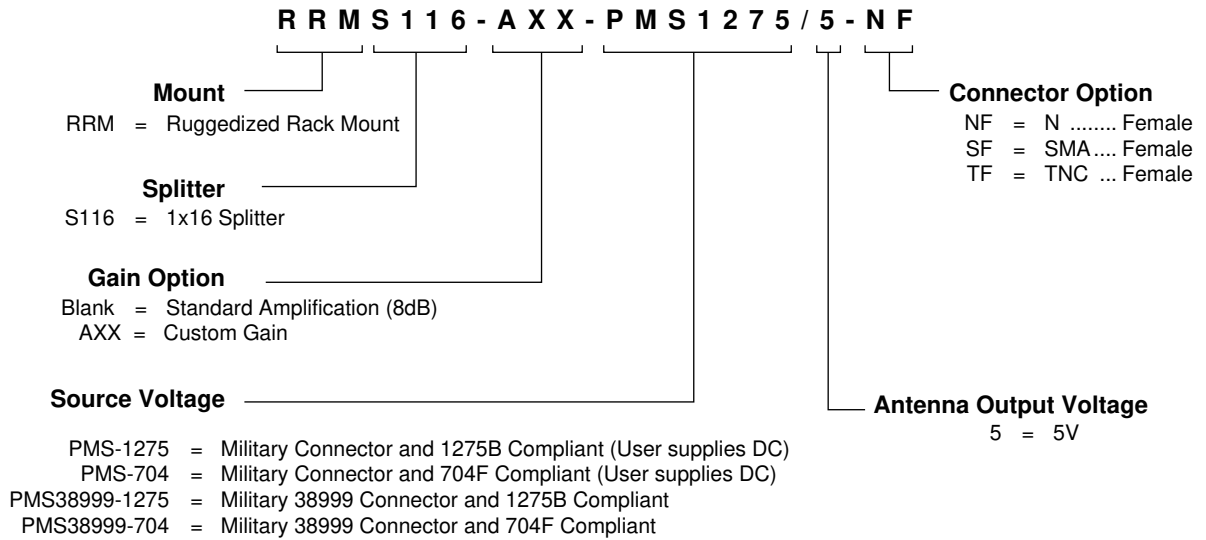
R R M S 1 1 6 - A X X - P M S 1 2 7 5 / 5 - N F

Mount
RRM = Ruggedized Rack Mount

Splitter
S116 = 1x16 Splitter

Gain Option
Blank = Standard Amplification (8dB)
AXX = Custom Gain

Source Voltage

PMS-1275 = Military Connector and 1275B Compliant (User supplies DC)
PMS-704 = Military Connector and 704F Compliant (User supplies DC)
PMS38999-1275 = Military 38999 Connector and 1275B Compliant
PMS38999-704 = Military 38999 Connector and 704F Compliant

Connector Option
NF = N ........ Female
SF = SMA .... Female
TF = TNC ... Female

Antenna Output Voltage
5 = 5V